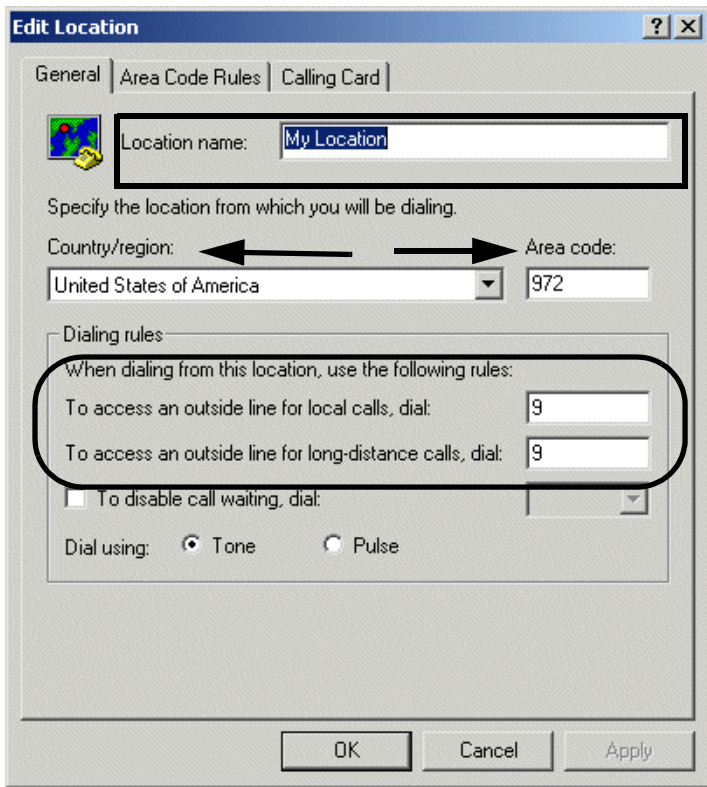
Edit Location

? X

General | Area Code Rules | Calling Card

Location name: My Location

Specify the location from which you will be dialing.

Country/region:

Area code:

United States of America

972

Dialing rules

When dialing from this location, use the following rules:

To access an outside line for local calls, dial: 9

To access an outside line for long-distance calls, dial: 9

To disable call waiting, dial:

Dial using: Tone Pulse

OK Cancel Apply